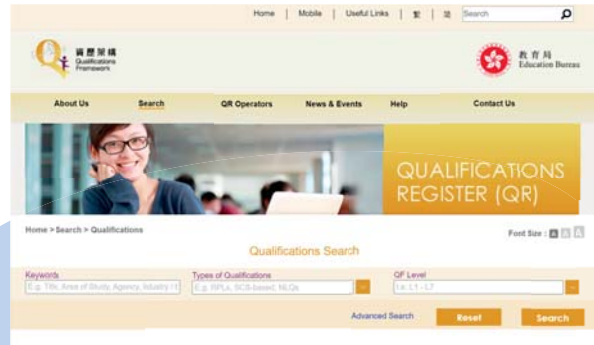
Home | Mobile | Useful Links | 繁 | 简 Search

資歷架構 Qualifications Framework

教育局 Education Bureau

About Us Search QR Operators News & Events Help Contact Us

QUALIFICATIONS REGISTER (QR)

Home > Search > Qualifications

Font Size : A A A

Qualifications Search

Keywords
E.g. Title, Area of Study, Agency, Industry / I

Types of Qualifications
E.g. RPLs, SCS-based, NLQs

QF Level
i.e. L1 – L7

Advanced Search Reset Search